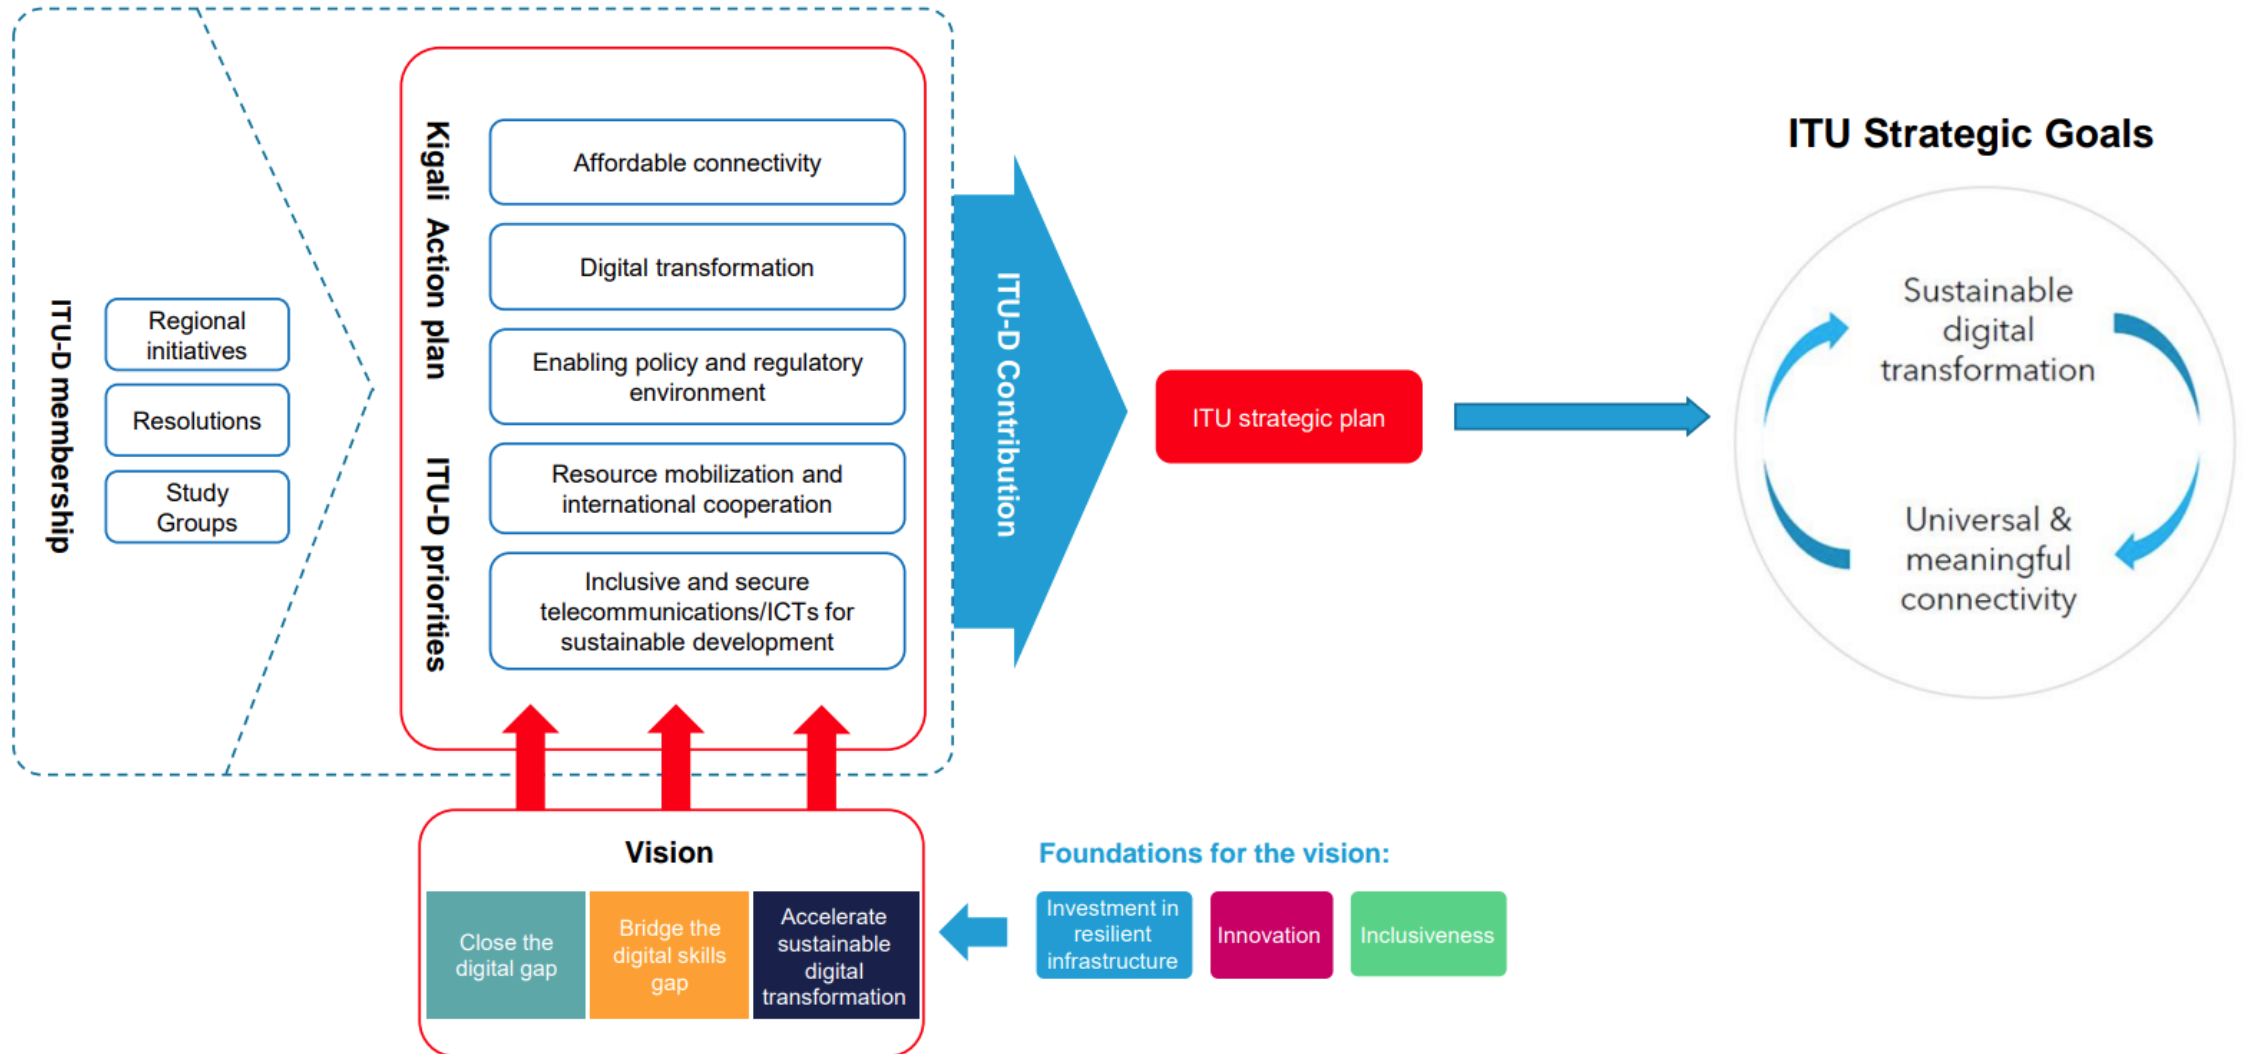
ITU-D membership

Regional initiatives

Resolutions

Study Groups

Kigali Action plan

ITU-D priorities

Affordable connectivity

Digital transformation

Enabling policy and regulatory environment

Resource mobilization and international cooperation

Inclusive and secure telecommunications/ICTs for sustainable development

ITU-D Contribution

ITU strategic plan

ITU Strategic Goals

Sustainable digital transformation

Universal & meaningful connectivity

Vision

Close the digital gap

Bridge the digital skills gap

Accelerate sustainable digital transformation

Foundations for the vision:

Investment in resilient infrastructure

Innovation

Inclusiveness